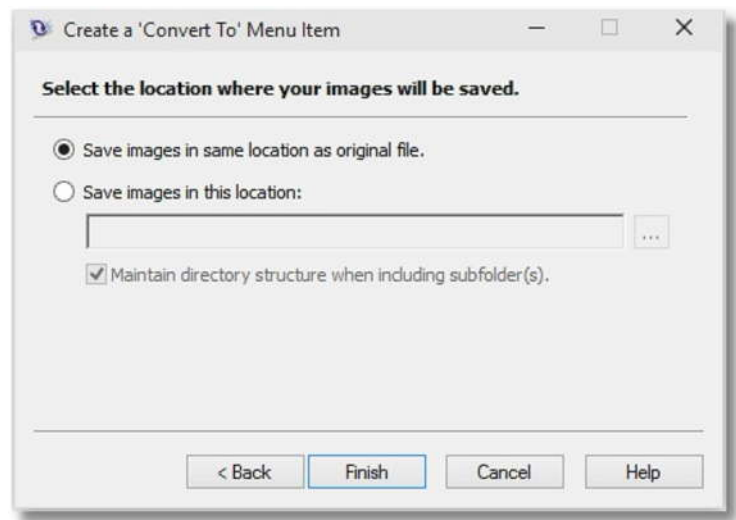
Create a 'Convert To' Menu Item

Select the location where your images will be saved.

Save images in same location as original file.

Save images in this location:

...

Maintain directory structure when including subfolder(s).

< Back

Finish

Cancel

Help